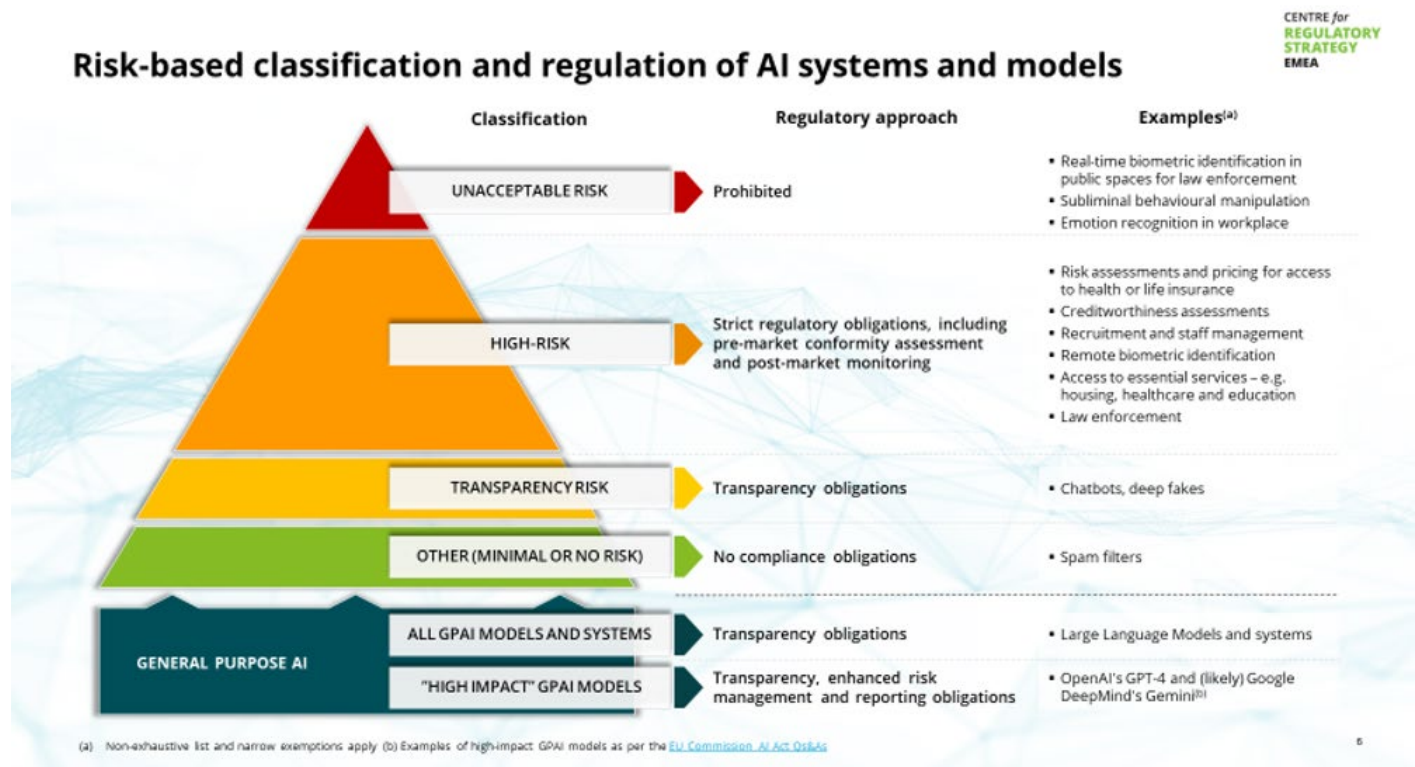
CENTRE *for* REGULATORY STRATEGY EMEA

Risk-based classification and regulation of AI systems and models

| Classification | Regulatory approach | Examples$^{(a)}$ |
|---|---|---|
| UNACCEPTABLE RISK | Prohibited | • Real-time biometric identification in public spaces for law enforcement • Subliminal behavioural manipulation • Emotion recognition in workplace |
| HIGH-RISK | Strict regulatory obligations, including pre-market conformity assessment and post-market monitoring | • Risk assessments and pricing for access to health or life insurance • Creditworthiness assessments • Recruitment and staff management • Remote biometric identification • Access to essential services – e.g. housing, healthcare and education • Law enforcement |
| TRANSPARENCY RISK | Transparency obligations | • Chatbots, deep fakes |
| OTHER (MINIMAL OR NO RISK) | No compliance obligations | • Spam filters |
| GENERAL PURPOSE AI: ALL GPAI MODELS AND SYSTEMS | Transparency obligations | • Large Language Models and systems |
| GENERAL PURPOSE AI: "HIGH IMPACT" GPAI MODELS | Transparency, enhanced risk management and reporting obligations | • OpenAI's GPT-4 and (likely) Google DeepMind's Gemini$^{(b)}$ |

(a) Non-exhaustive list and narrow exemptions apply (b) Examples of high-impact GPAI models as per the EU Commission AI Act Q&As

6